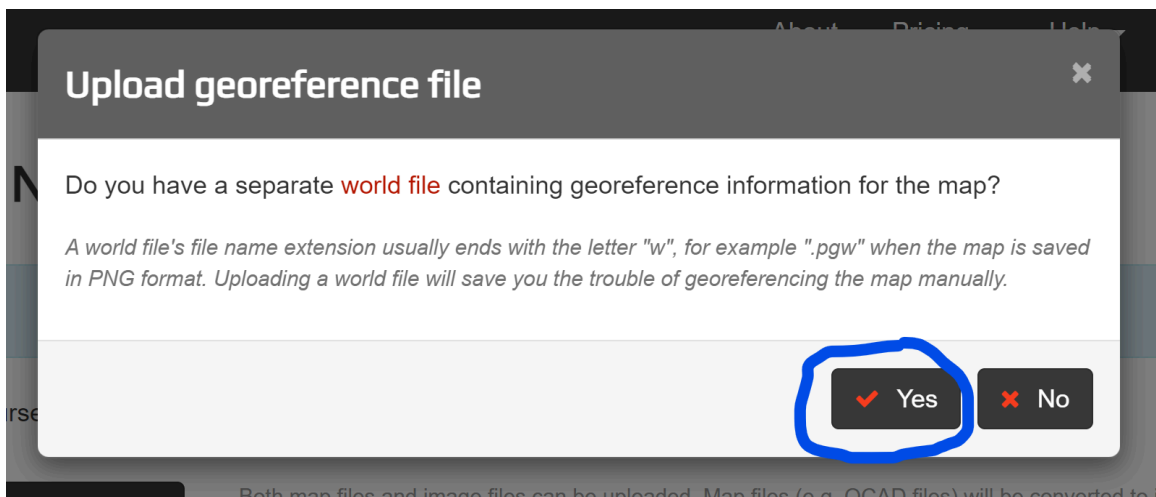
About Pricing Help

Upload georeference file

×

N

Do you have a separate world file containing georeference information for the map?

A world file's file name extension usually ends with the letter "w", for example ".pgw" when the map is saved in PNG format. Uploading a world file will save you the trouble of georeferencing the map manually.

urse

✔ Yes ✖ No

Both map files and image files can be uploaded. Map files (e.g. OCAD files) will be converted to